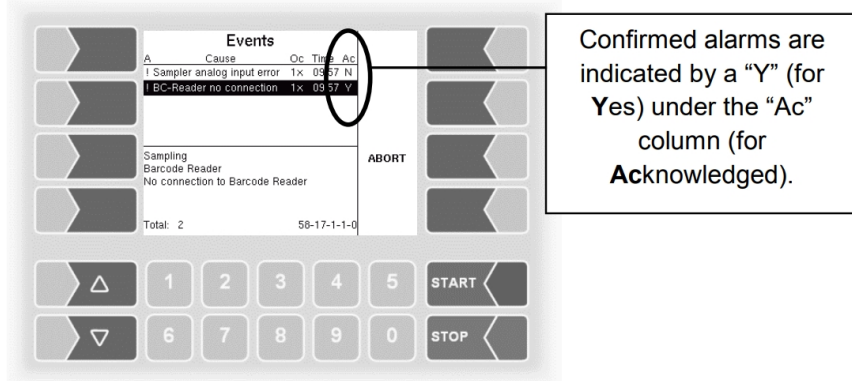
Events

| A | Cause | Oc | Time | Ac |
|---|---|---|---|---|
| ! | Sampler analog input error | 1× | 09:57 | N |
| ! | BC-Reader no connection | 1× | 09:57 | Y |

Sampling
Barcode Reader
No connection to Barcode Reader

ABORT

Total: 2

58-17-1-1-0

△
▽
1 2 3 4 5
6 7 8 9 0
START
STOP

Confirmed alarms are indicated by a "Y" (for Yes) under the "Ac" column (for Acknowledged).